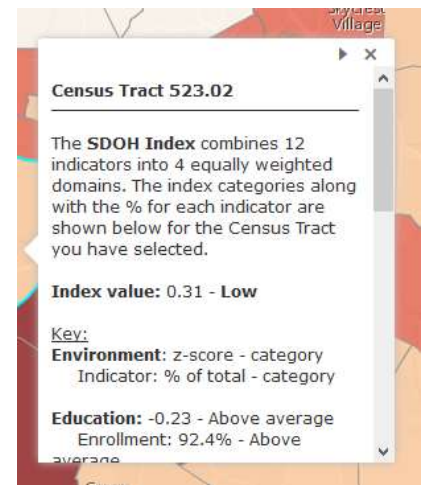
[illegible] Village

▸ ×

Census Tract 523.02

The SDOH Index combines 12 indicators into 4 equally weighted domains. The index categories along with the % for each indicator are shown below for the Census Tract you have selected.

Index value: 0.31 - Low

Key:
Environment: z-score - category
Indicator: % of total - category

Education: -0.23 - Above average
Enrollment: 92.4% - Above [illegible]